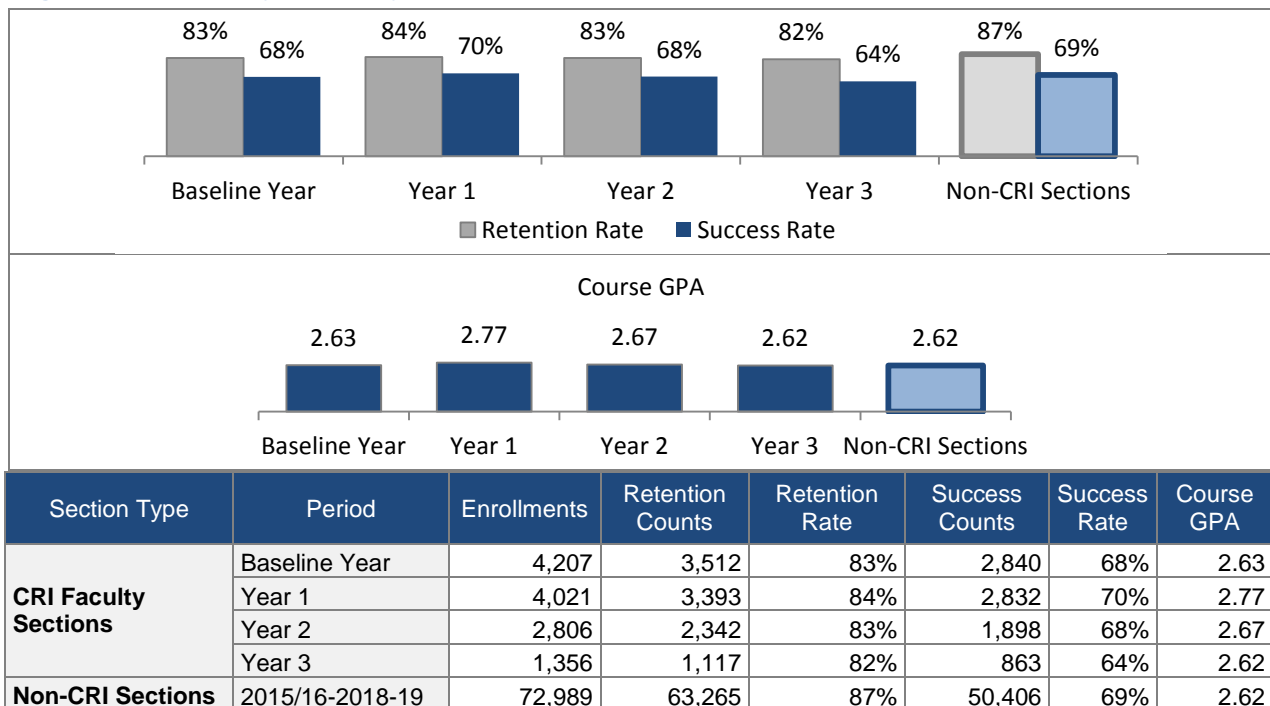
83% 68% 84% 70% 83% 68% 82% 64% 87% 69%

Baseline Year Year 1 Year 2 Year 3 Non-CRI Sections

Retention Rate Success Rate

Course GPA

2.63 2.77 2.67 2.62 2.62

Baseline Year Year 1 Year 2 Year 3 Non-CRI Sections

| Section Type | Period | Enrollments | Retention Counts | Retention Rate | Success Counts | Success Rate | Course GPA |
|---|---|---|---|---|---|---|---|
| CRI Faculty Sections | Baseline Year | 4,207 | 3,512 | 83% | 2,840 | 68% | 2.63 |
| | Year 1 | 4,021 | 3,393 | 84% | 2,832 | 70% | 2.77 |
| | Year 2 | 2,806 | 2,342 | 83% | 1,898 | 68% | 2.67 |
| | Year 3 | 1,356 | 1,117 | 82% | 863 | 64% | 2.62 |
| Non-CRI Sections | 2015/16-2018-19 | 72,989 | 63,265 | 87% | 50,406 | 69% | 2.62 |